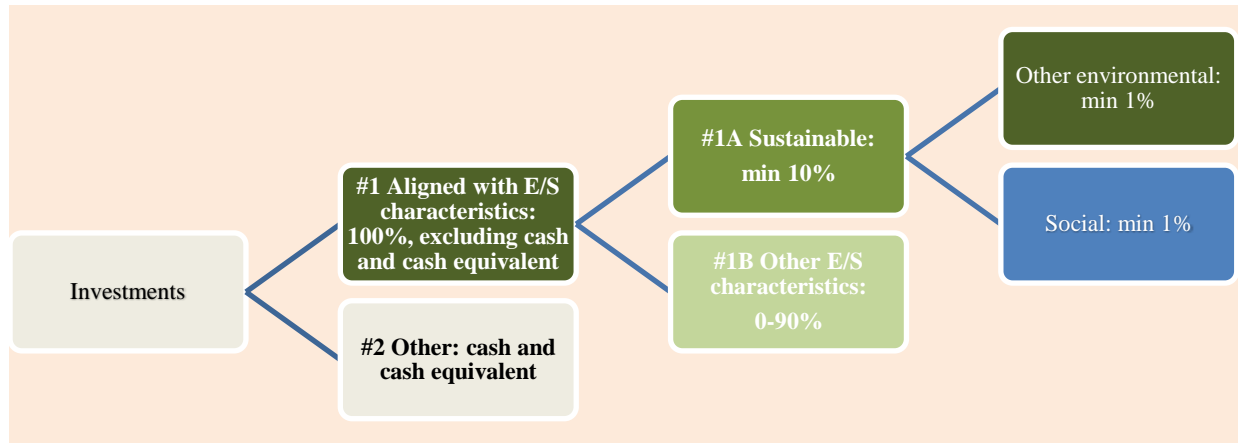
Investments

#1 Aligned with E/S characteristics: 100%, excluding cash and cash equivalent

#2 Other: cash and cash equivalent

#1A Sustainable: min 10%

#1B Other E/S characteristics: 0-90%

Other environmental: min 1%

Social: min 1%